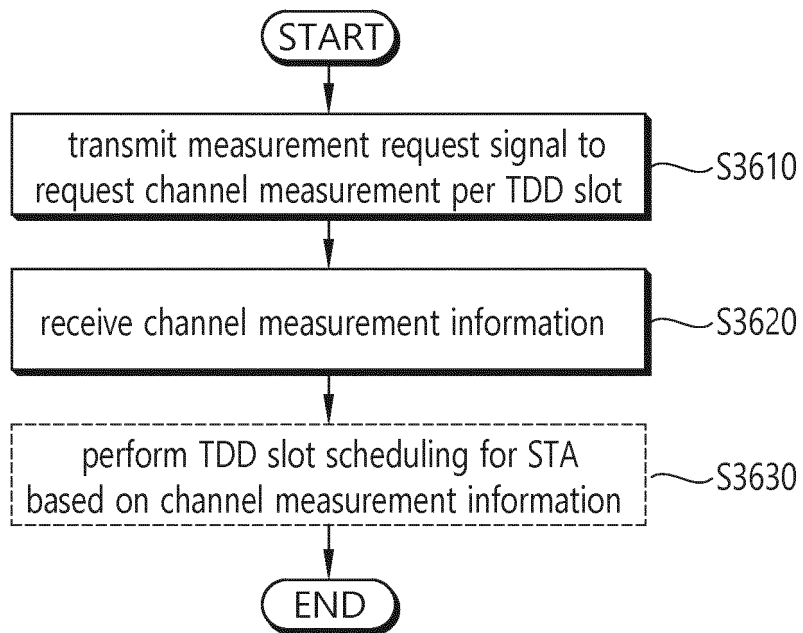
START

transmit measurement request signal to request channel measurement per TDD slot

S3610

receive channel measurement information

S3620

perform TDD slot scheduling for STA based on channel measurement information

S3630

END